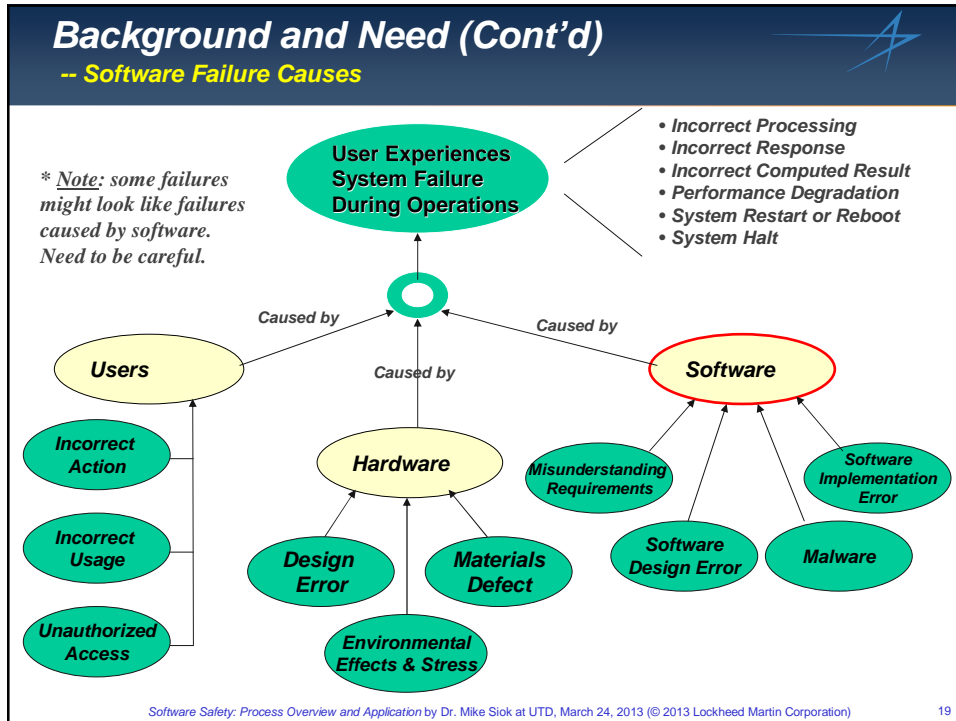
Background and Need (Cont'd)
-- Software Failure Causes

* Note: some failures might look like failures caused by software. Need to be careful.

User Experiences System Failure During Operations

• Incorrect Processing
• Incorrect Response
• Incorrect Computed Result
• Performance Degradation
• System Restart or Reboot
• System Halt

Caused by

Caused by

Caused by

Users

Software

Hardware

Incorrect Action

Incorrect Usage

Unauthorized Access

Design Error

Materials Defect

Environmental Effects & Stress

Misunderstanding Requirements

Software Implementation Error

Software Design Error

Malware

Software Safety: Process Overview and Application by Dr. Mike Siok at UTD, March 24, 2013 (© 2013 Lockheed Martin Corporation)

19